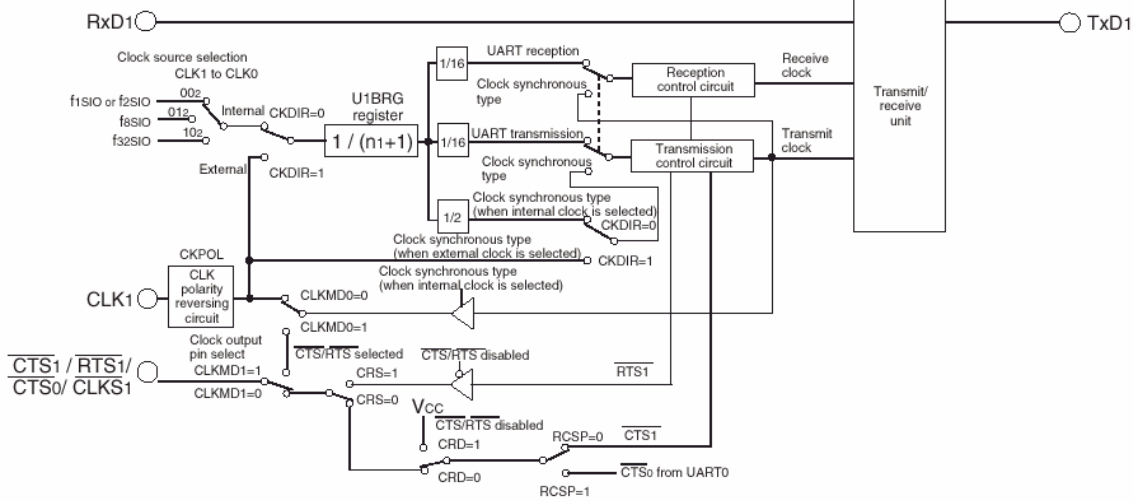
RxD1

TxD1

Clock source selection
CLK1 to CLK0

$00_2$
f1SIO or f2SIO
$01_2$
f8SIO
$10_2$
f32SIO

Internal

CKDIR=0

External

CKDIR=1

U1BRG register

1 / (n1+1)

1/16

UART reception

Clock synchronous type

Reception control circuit

Receive clock

1/16

UART transmission

Clock synchronous type

Transmission control circuit

Transmit clock

Transmit/ receive unit

1/2

Clock synchronous type (when internal clock is selected)

CKDIR=0

Clock synchronous type (when external clock is selected)

CKDIR=1

CKPOL

CLK polarity reversing circuit

CLK1

Clock synchronous type (when internal clock is selected)

CLKMD0=0

CLKMD0=1

Clock output pin select

$\overline{CTS}$/$\overline{RTS}$ selected

$\overline{CTS}$/$\overline{RTS}$ disabled

$\overline{RTS1}$

$\overline{CTS1}$ / $\overline{RTS1}$/ $\overline{CTS0}$/ $\overline{CLKS1}$

CLKMD1=1

CRS=1

CLKMD1=0

CRS=0

VCC

$\overline{CTS}$/$\overline{RTS}$ disabled

CRD=1

RCSP=0

$\overline{CTS1}$

CRD=0

$\overline{CTS0}$ from UART0

RCSP=1